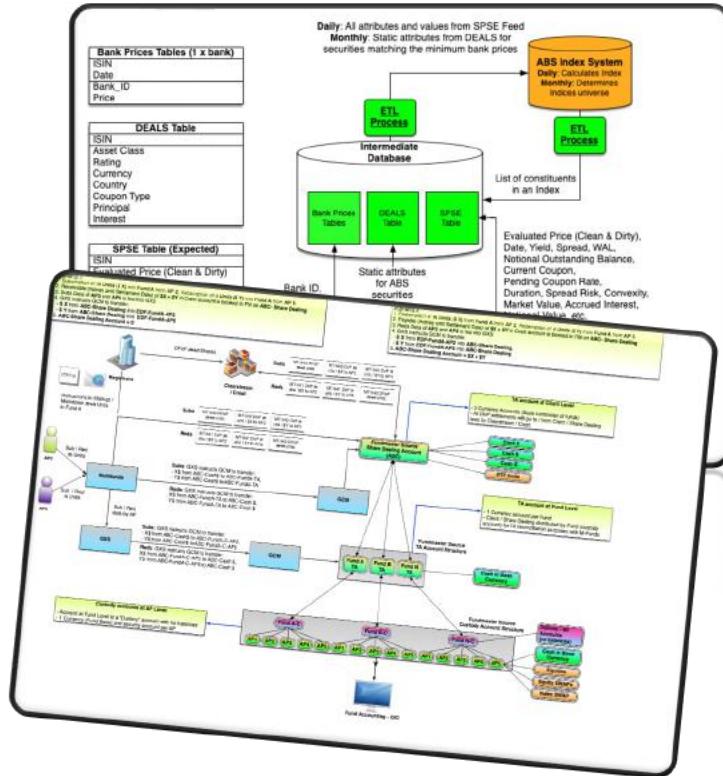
**Daily**: All attributes and values from SPSE Feed
**Monthly**: Static attributes from DEALS for securities matching the minimum bank prices

| Bank Prices Tables (1 x bank) |
|---|
| ISIN |
| Date |
| Bank_ID |
| Price |

| DEALS Table |
|---|
| ISIN |
| Asset Class |
| Rating |
| Currency |
| Country |
| Coupon Type |
| Principal |
| Interest |

| SPSE Table (Expected) |
|---|
| ISIN |
| Evaluated Price (Clean & Dirty) |

ETL Process

ABS Index System
Daily: Calculates Index
Monthly: Determines indices universe

ETL Process

Intermediate Database

Bank Prices Tables

DEALS Table

SPSE Table

List of constituents in an Index

Evaluated Price (Clean & Dirty), Date, Yield, Spread, WAL, Notional Outstanding Balance, Current Coupon, Pending Coupon Rate, Duration, Spread Risk, Convexity, Market Value, Accrued Interest, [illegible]

Static attributes for ABS securites

Bank ID,

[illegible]

Clearstream / Email

Subs

Reds

Fundmaster Source Share Dealing Account

GCM

GCM

GKS

Fund A TA

Fund B TA

Fund C TA

Fundmaster Source TA Account Structure

Fundmaster Source Custody Account Structure

Fund A/C

Fund B/C

Fund C/C

AP1

AP2

AP3

Fund Accounting – GIC

Subs: GKS instructs GCM to transfer

Reds: GKS instructs GCM to transfer

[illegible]